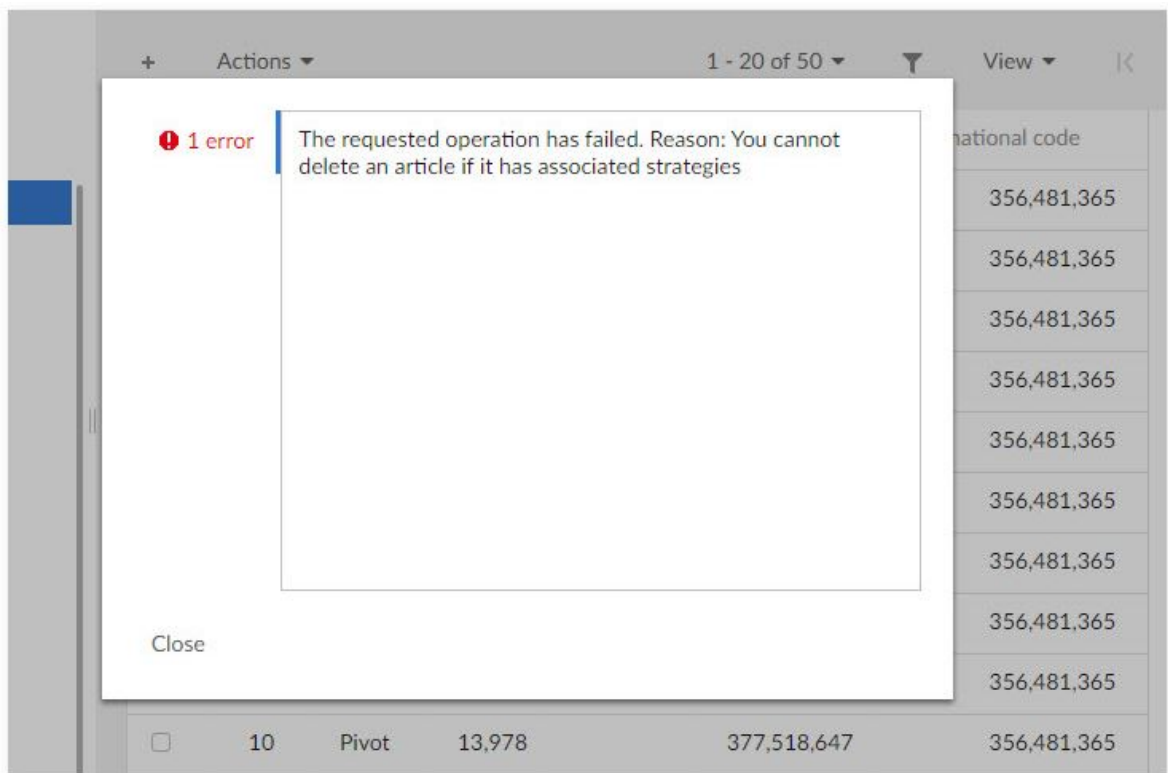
+ Actions ▾ 1 - 20 of 50 ▾ View ▾

1 error

The requested operation has failed. Reason: You cannot delete an article if it has associated strategies

Close

national code

356,481,365

356,481,365

356,481,365

356,481,365

356,481,365

356,481,365

356,481,365

356,481,365

356,481,365

| | 10 | Pivot | 13,978 | 377,518,647 | 356,481,365 |
|---|---|---|---|---|---|